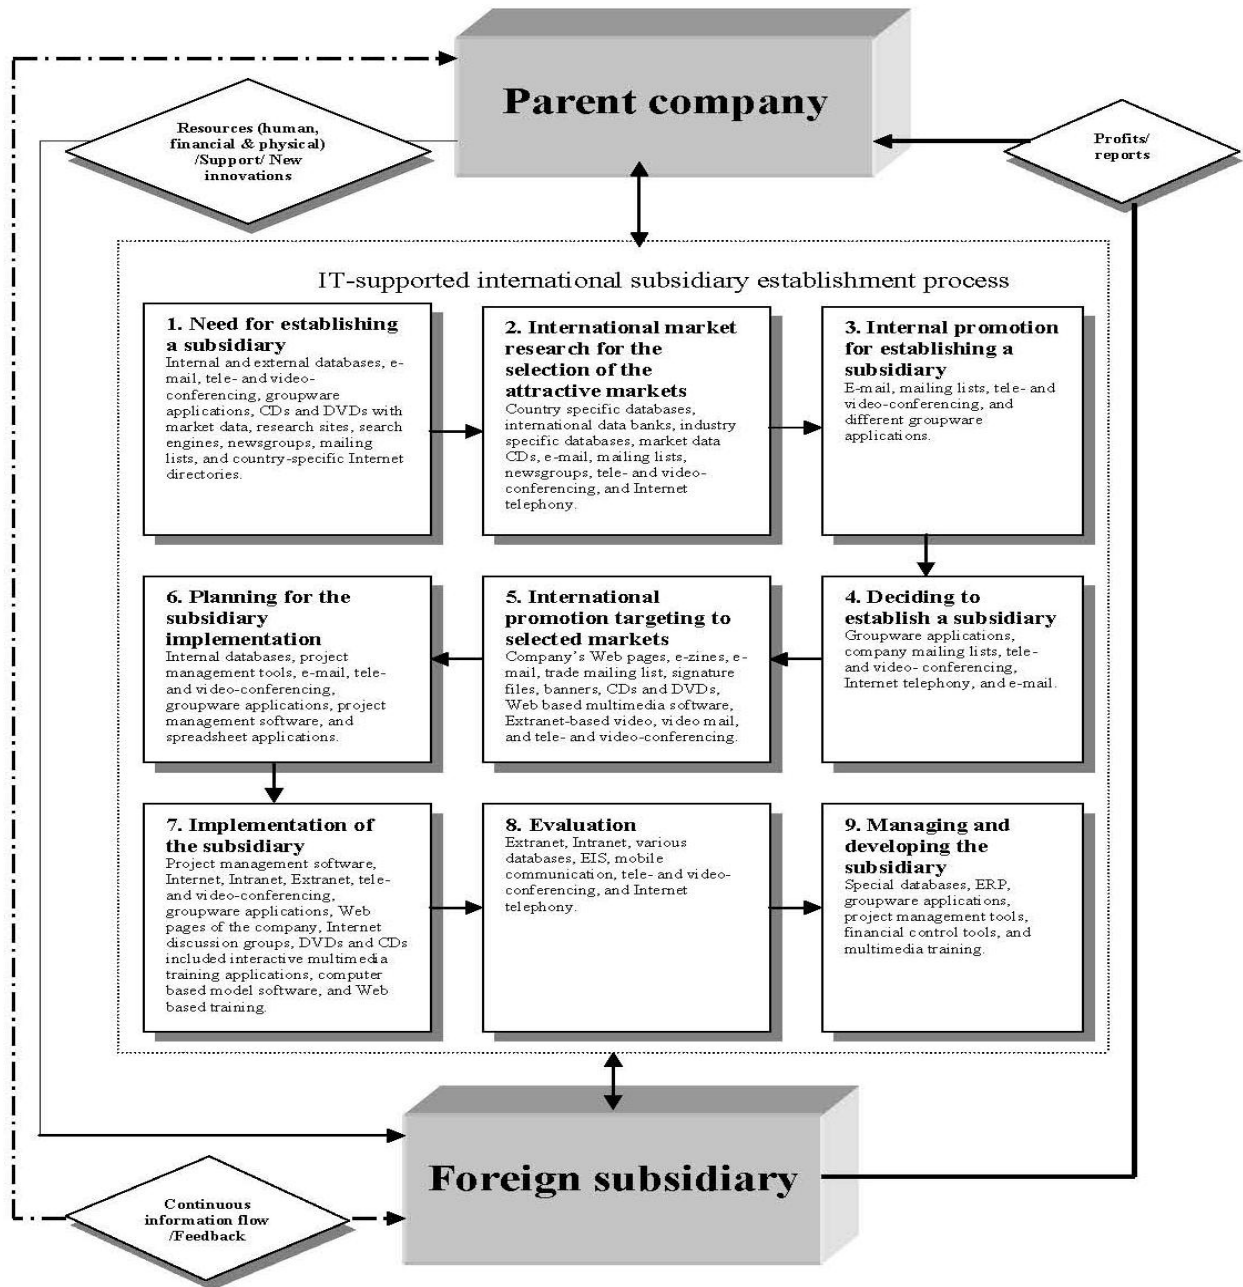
Parent company

Resources (human, financial & physical) /Support/ New innovations

Profits/ reports

IT-supported international subsidiary establishment process

1. Need for establishing a subsidiary
Internal and external databases, e-mail, tele- and video-conferencing, groupware applications, CDs and DVDs with market data, research sites, search engines, newsgroups, mailing lists, and country-specific Internet directories.

2. International market research for the selection of the attractive markets
Country specific databases, international data banks, industry specific databases, market data CDs, e-mail, mailing lists, newsgroups, tele- and video-conferencing, and Internet telephony.

3. Internal promotion for establishing a subsidiary
E-mail, mailing lists, tele- and video-conferencing, and different groupware applications.

6. Planning for the subsidiary implementation
Internal databases, project management tools, e-mail, tele- and video-conferencing, groupware applications, project management software, and spreadsheet applications.

5. International promotion targeting to selected markets
Company's Web pages, e-zines, e-mail, trade mailing list, signature files, banners, CDs and DVDs, Web based multimedia software, Extranet-based video, video mail, and tele- and video-conferencing.

4. Deciding to establish a subsidiary
Groupware applications, company mailing lists, tele- and video- conferencing, Internet telephony, and e-mail.

7. Implementation of the subsidiary
Project management software, Internet, Intranet, Extranet, tele- and video-conferencing, groupware applications, Web pages of the company, Internet discussion groups, DVDs and CDs included interactive multimedia training applications, computer based model software, and Web based training.

8. Evaluation
Extranet, Intranet, various databases, EIS, mobile communication, tele- and video-conferencing, and Internet telephony.

9. Managing and developing the subsidiary
Special databases, ERP, groupware applications, project management tools, financial control tools, and multimedia training.

Foreign subsidiary

Continuous information flow /Feedback